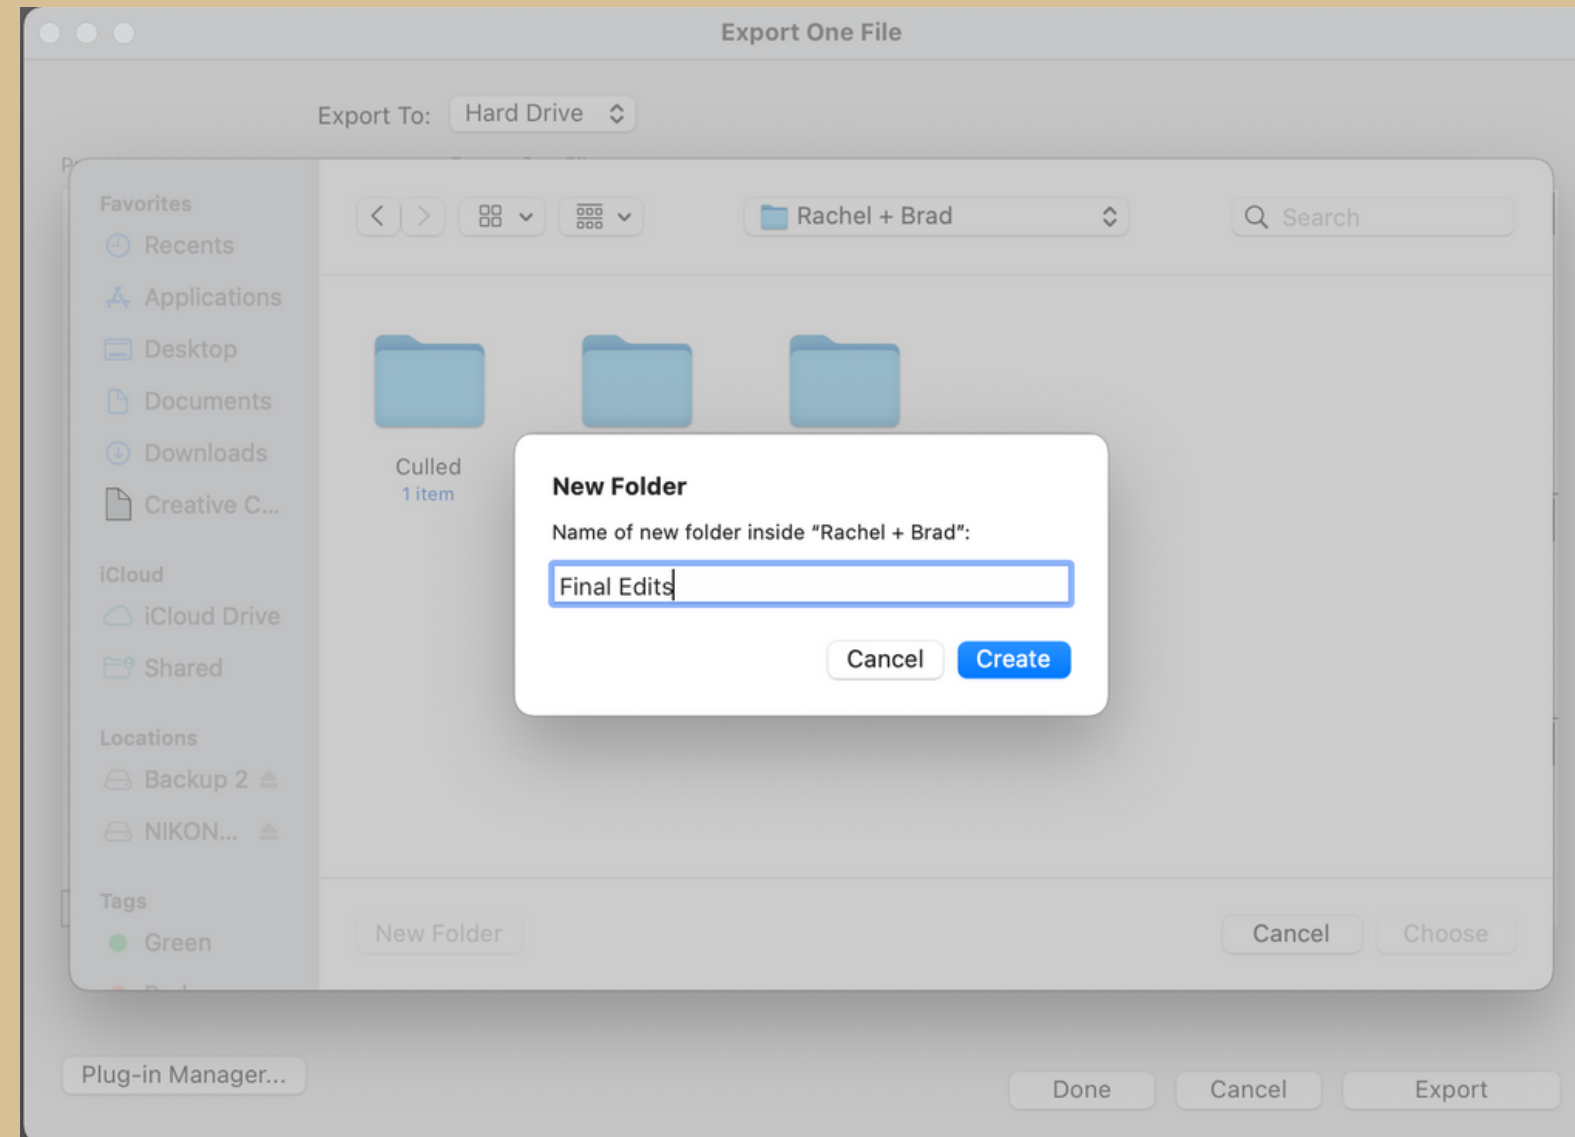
Export One File

Export To: Hard Drive

Favorites
Recents
Applications
Desktop
Documents
Downloads
Creative C...

iCloud
iCloud Drive
Shared

Locations
Backup 2
NIKON...

Tags
Green

Rachel + Brad

Search

Culled
1 item

New Folder
Name of new folder inside “Rachel + Brad”:
Final Edits
Cancel
Create

New Folder
Cancel
Choose

Plug-in Manager...
Done
Cancel
Export